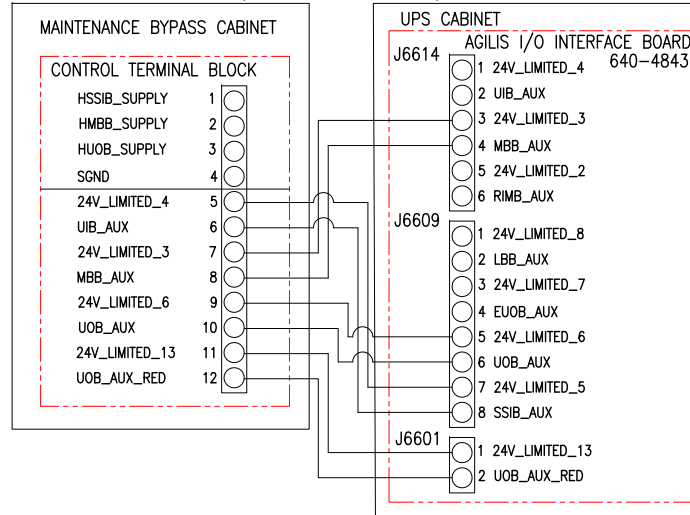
MAINTENANCE BYPASS CABINET

CONTROL TERMINAL BLOCK

HSSIB_SUPPLY 1
HMBB_SUPPLY 2
HUOB_SUPPLY 3
SGND 4
24V_LIMITED_4 5
UIB_AUX 6
24V_LIMITED_3 7
MBB_AUX 8
24V_LIMITED_6 9
UOB_AUX 10
24V_LIMITED_13 11
UOB_AUX_RED 12

UPS CABINET

AGILIS I/O INTERFACE BOARD
640-4843

J6614
1 24V_LIMITED_4
2 UIB_AUX
3 24V_LIMITED_3
4 MBB_AUX
5 24V_LIMITED_2
6 RIMB_AUX

J6609
1 24V_LIMITED_8
2 LBB_AUX
3 24V_LIMITED_7
4 EUOB_AUX
5 24V_LIMITED_6
6 UOB_AUX
7 24V_LIMITED_5
8 SSIB_AUX

J6601
1 24V_LIMITED_13
2 UOB_AUX_RED